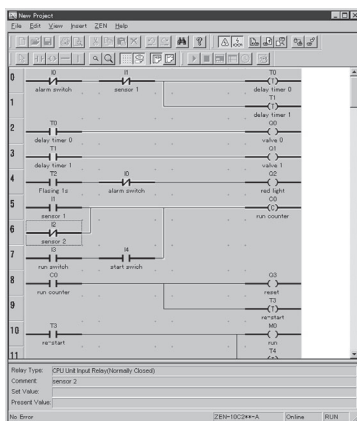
New Project
File Edit View Insert ZEN Help

0
I0
alarm switch
I1
sensor 1
T0
delay timer 0
1
T1
delay timer 1
2
T0
delay timer 0
Q0
valve 0
3
T1
delay timer 1
Q1
valve 1
4
T2
Flasing 1s
I0
alarm switch
Q2
red light
5
I1
sensor 1
C0
run counter
6
I2
sensor 2
7
I3
run switch
I4
start switch
8
C0
run counter
Q3
reset
9
T3
re-start
10
T3
re-start
M0
run
11
T4

Relay Type: CPU Unit Input Relay(Normally Closed)
Comment: sensor 2
Set Value:
Present Value:
No Error
ZEN-10C2**-A
Online
RUN